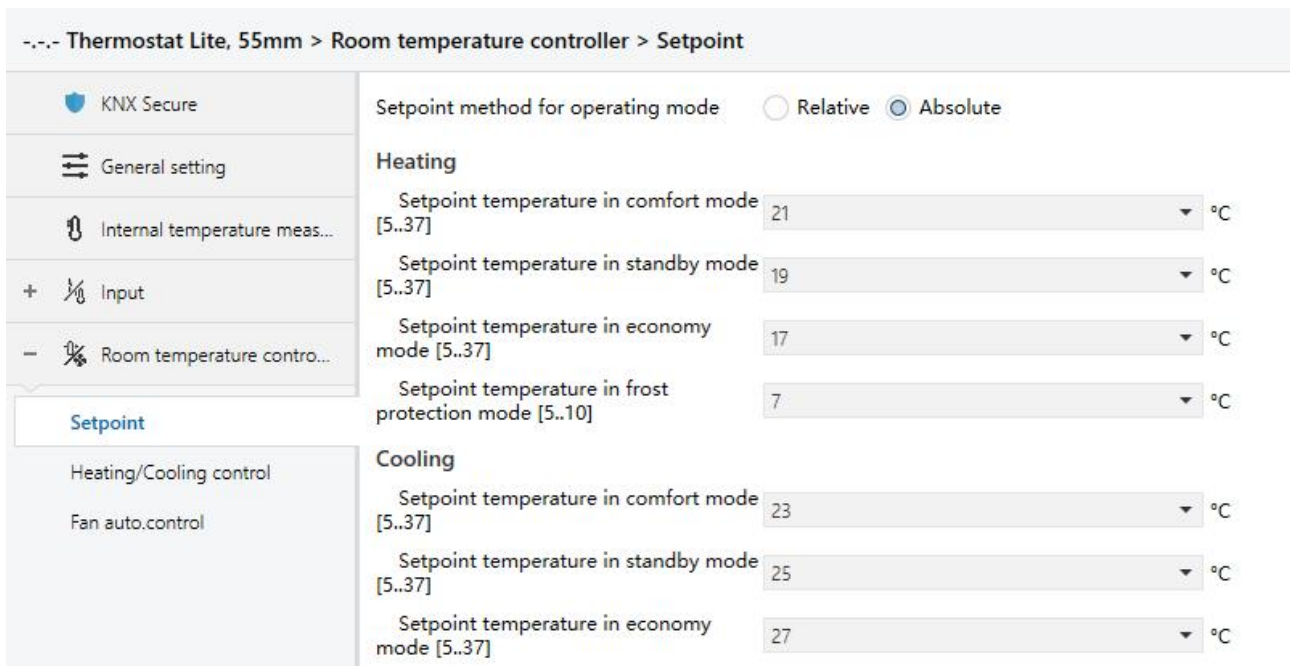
-.-.- Thermostat Lite, 55mm > Room temperature controller > Setpoint

KNX Secure

General setting

Internal temperature meas...

+ Input

− Room temperature contro...

Setpoint

Heating/Cooling control

Fan auto.control

Setpoint method for operating mode ◯ Relative ◉ Absolute

Heating

Setpoint temperature in comfort mode [5..37] 21 °C

Setpoint temperature in standby mode [5..37] 19 °C

Setpoint temperature in economy mode [5..37] 17 °C

Setpoint temperature in frost protection mode [5..10] 7 °C

Cooling

Setpoint temperature in comfort mode [5..37] 23 °C

Setpoint temperature in standby mode [5..37] 25 °C

Setpoint temperature in economy mode [5..37] 27 °C